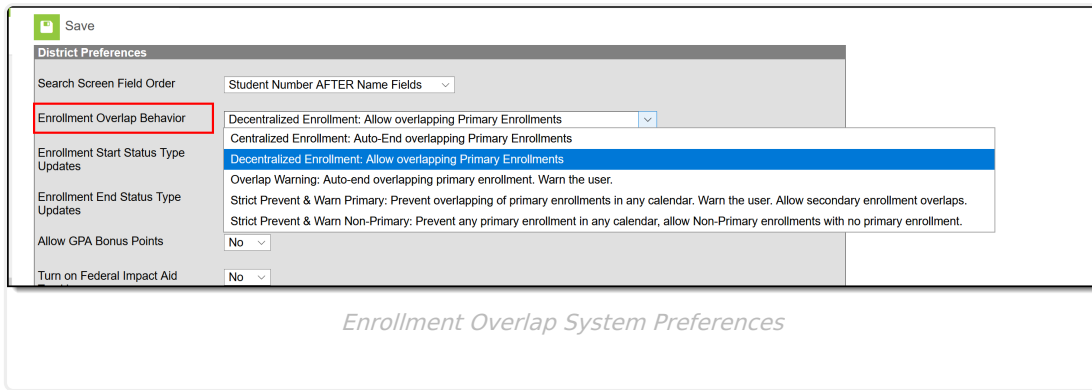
Save

District Preferences

Search Screen Field Order
Student Number AFTER Name Fields

Enrollment Overlap Behavior
Decentralized Enrollment: Allow overlapping Primary Enrollments

Centralized Enrollment: Auto-End overlapping Primary Enrollments
Decentralized Enrollment: Allow overlapping Primary Enrollments
Overlap Warning: Auto-end overlapping primary enrollment. Warn the user.
Strict Prevent & Warn Primary: Prevent overlapping of primary enrollments in any calendar. Warn the user. Allow secondary enrollment overlaps.
Strict Prevent & Warn Non-Primary: Prevent any primary enrollment in any calendar, allow Non-Primary enrollments with no primary enrollment.

Enrollment Start Status Type Updates

Enrollment End Status Type Updates

Allow GPA Bonus Points
No

Turn on Federal Impact Aid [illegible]
No

Enrollment Overlap System Preferences